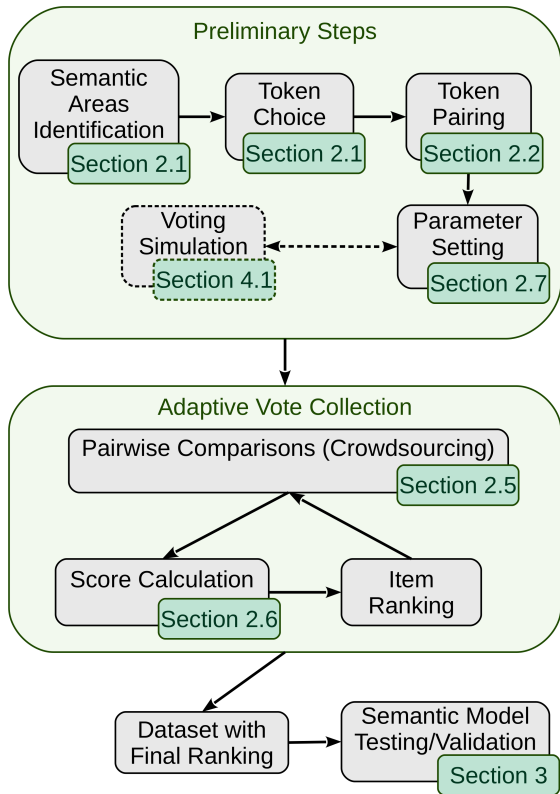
Preliminary Steps

Semantic Areas Identification
Section 2.1

Token Choice
Section 2.1

Token Pairing
Section 2.2

Voting Simulation
Section 4.1

Parameter Setting
Section 2.7

Adaptive Vote Collection

Pairwise Comparisons (Crowdsourcing)
Section 2.5

Score Calculation
Section 2.6

Item Ranking

Dataset with Final Ranking

Semantic Model Testing/Validation
Section 3